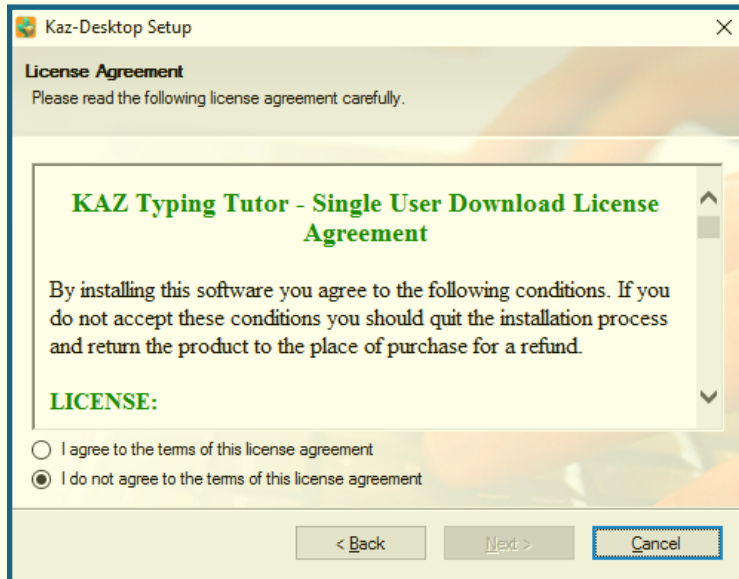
Kaz-Desktop Setup

License Agreement
Please read the following license agreement carefully.

KAZ Typing Tutor - Single User Download License Agreement

By installing this software you agree to the following conditions. If you do not accept these conditions you should quit the installation process and return the product to the place of purchase for a refund.

LICENSE:

I agree to the terms of this license agreement
I do not agree to the terms of this license agreement

< Back
Next >
Cancel